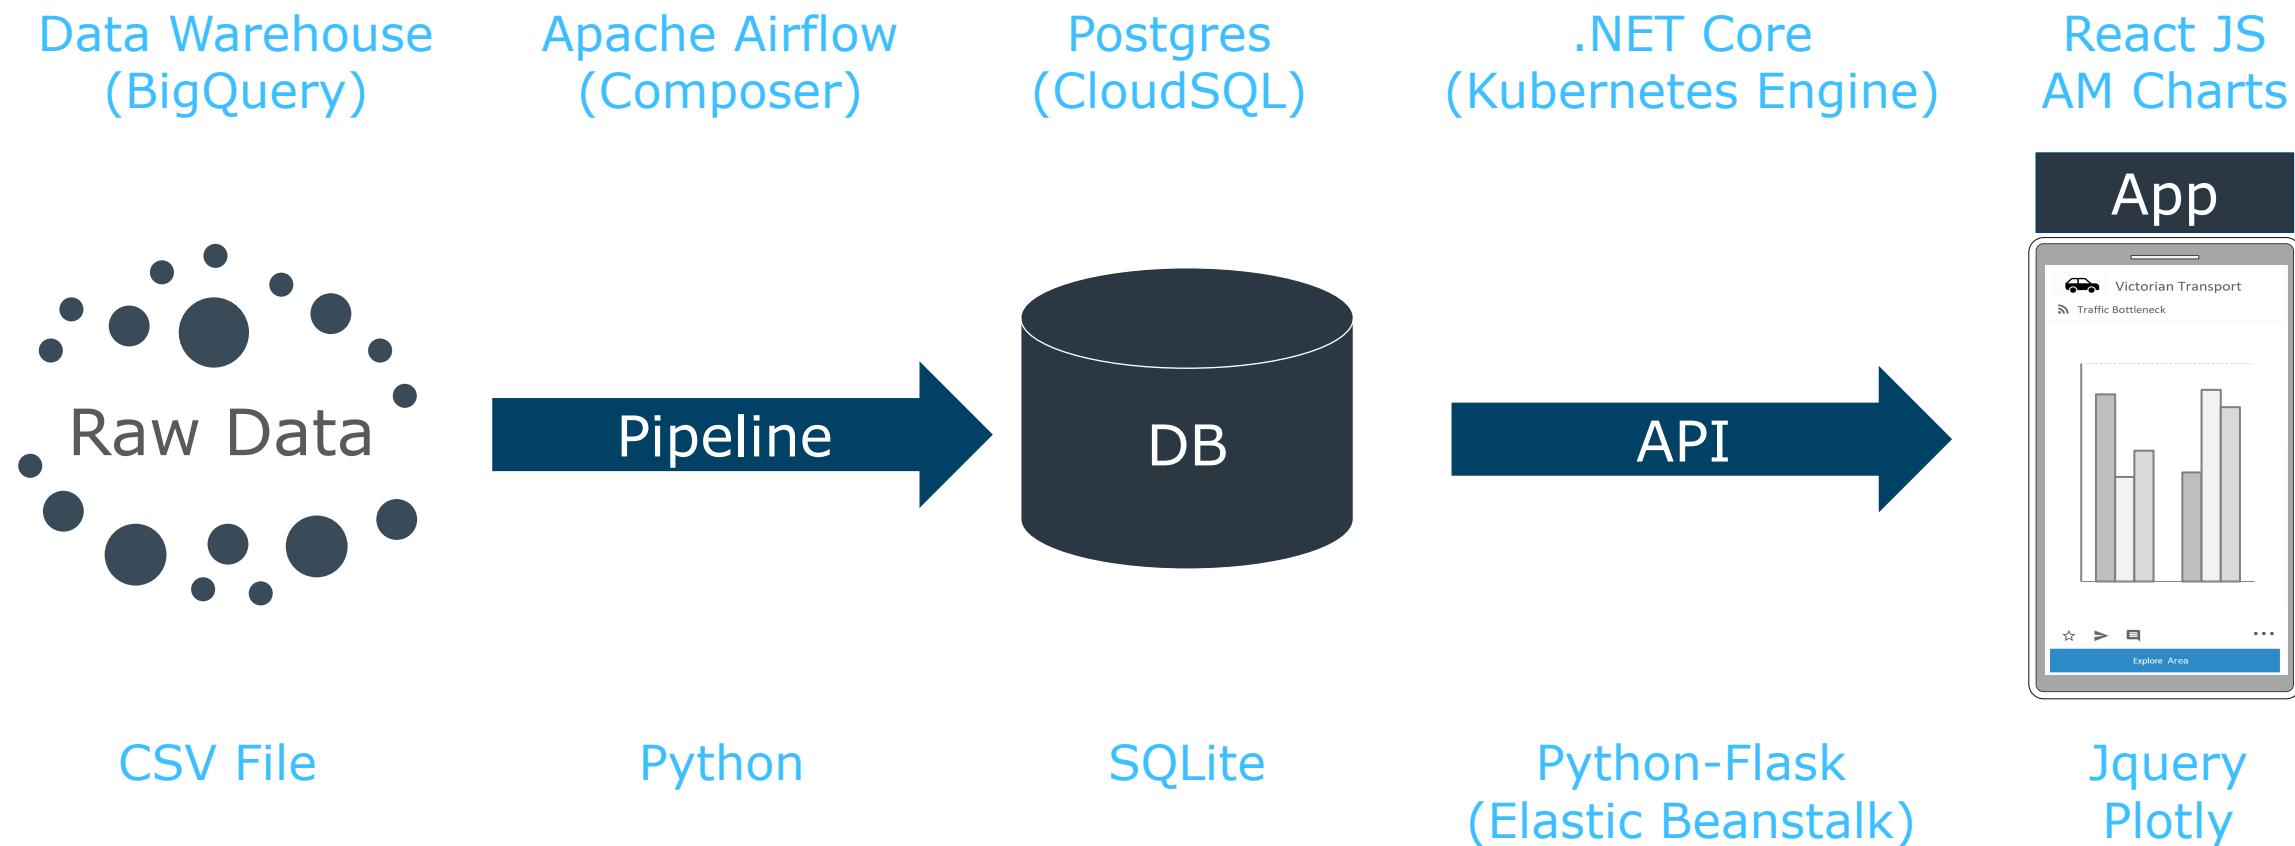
Data Warehouse (BigQuery)

Apache Airflow (Composer)

Postgres (CloudSQL)

.NET Core (Kubernetes Engine)

React JS AM Charts

App

Raw Data

Pipeline

DB

API

Victorian Transport

Traffic Bottleneck

Explore Area

CSV File

Python

SQLite

Python-Flask (Elastic Beanstalk)

Jquery Plotly